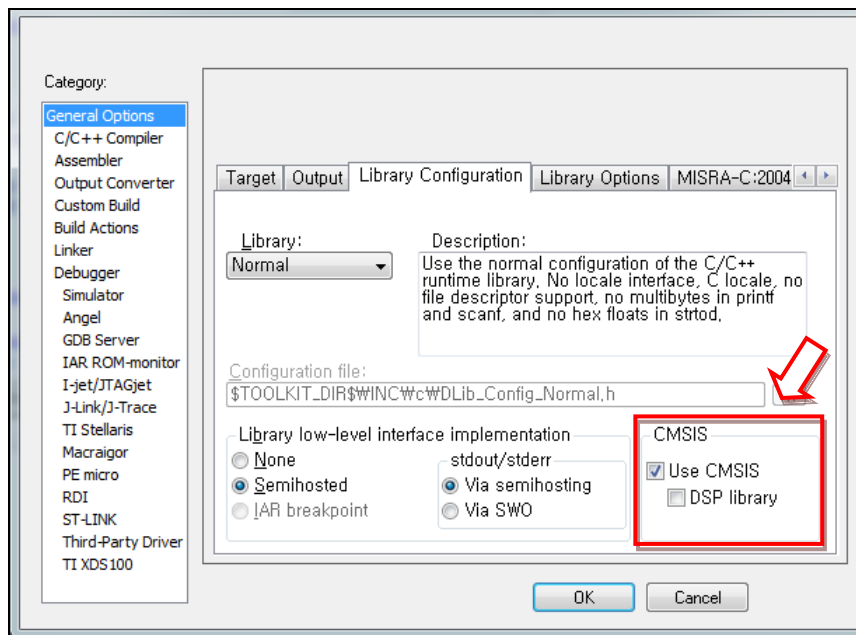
Category:

General Options
C/C++ Compiler
Assembler
Output Converter
Custom Build
Build Actions
Linker
Debugger
Simulator
Angel
GDB Server
IAR ROM-monitor
I-jet/JTAGjet
J-Link/J-Trace
TI Stellaris
Macraigor
PE micro
RDI
ST-LINK
Third-Party Driver
TI XDS100

Target | Output | Library Configuration | Library Options | MISRA-C:2004

Library:
Normal

Description:
Use the normal configuration of the C/C++ runtime library, No locale interface, C locale, no file descriptor support, no multibytes in printf and scanf, and no hex floats in strtod,

Configuration file:
$TOOLKIT_DIR$₩INC₩c₩DLib_Config_Normal,h

Library low-level interface implementation
None
Semihosted
IAR breakpoint

stdout/stderr
Via semihosting
Via SWO

CMSIS
Use CMSIS
DSP library

OK
Cancel